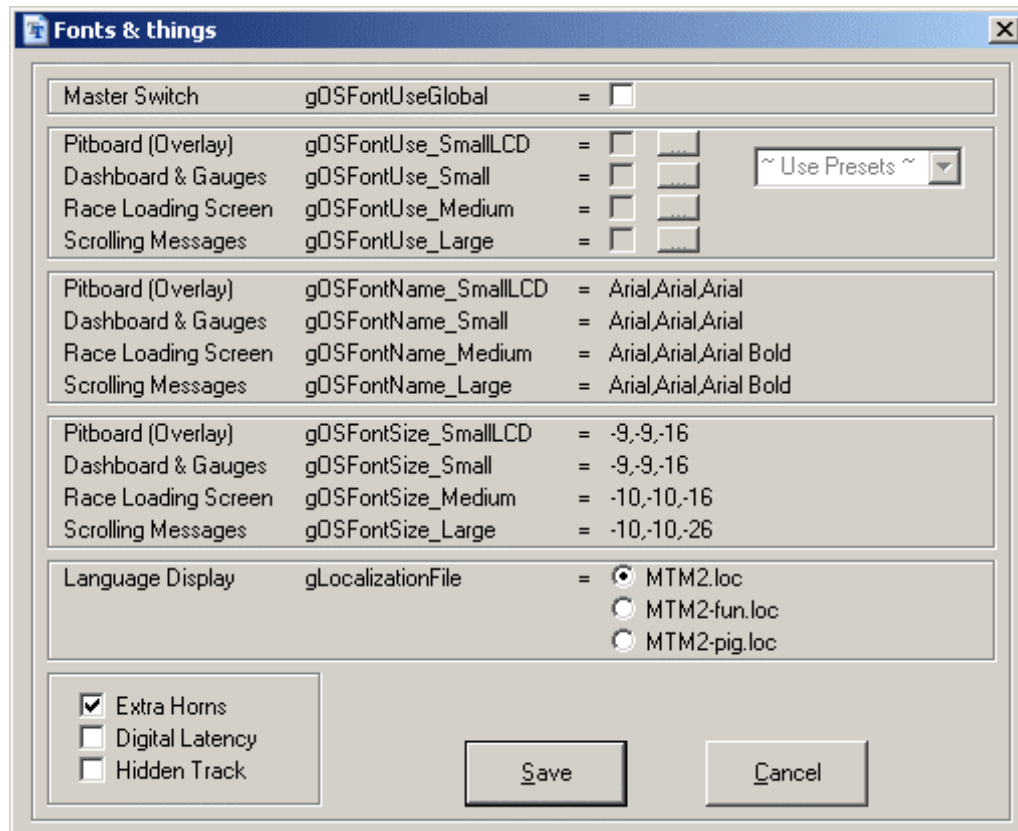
Fonts & things

Master Switch gOSFontUseGlobal =

Pitboard (Overlay) gOSFontUse_SmallLCD = ...
Dashboard & Gauges gOSFontUse_Small = ...
Race Loading Screen gOSFontUse_Medium = ...
Scrolling Messages gOSFontUse_Large = ...
~ Use Presets ~

Pitboard (Overlay) gOSFontName_SmallLCD = Arial,Arial,Arial
Dashboard & Gauges gOSFontName_Small = Arial,Arial,Arial
Race Loading Screen gOSFontName_Medium = Arial,Arial,Arial Bold
Scrolling Messages gOSFontName_Large = Arial,Arial,Arial Bold

Pitboard (Overlay) gOSFontSize_SmallLCD = -9,-9,-16
Dashboard & Gauges gOSFontSize_Small = -9,-9,-16
Race Loading Screen gOSFontSize_Medium = -10,-10,-16
Scrolling Messages gOSFontSize_Large = -10,-10,-26

Language Display gLocalizationFile = MTM2.loc
MTM2-fun.loc
MTM2-pig.loc

Extra Horns
Digital Latency
Hidden Track

Save
Cancel